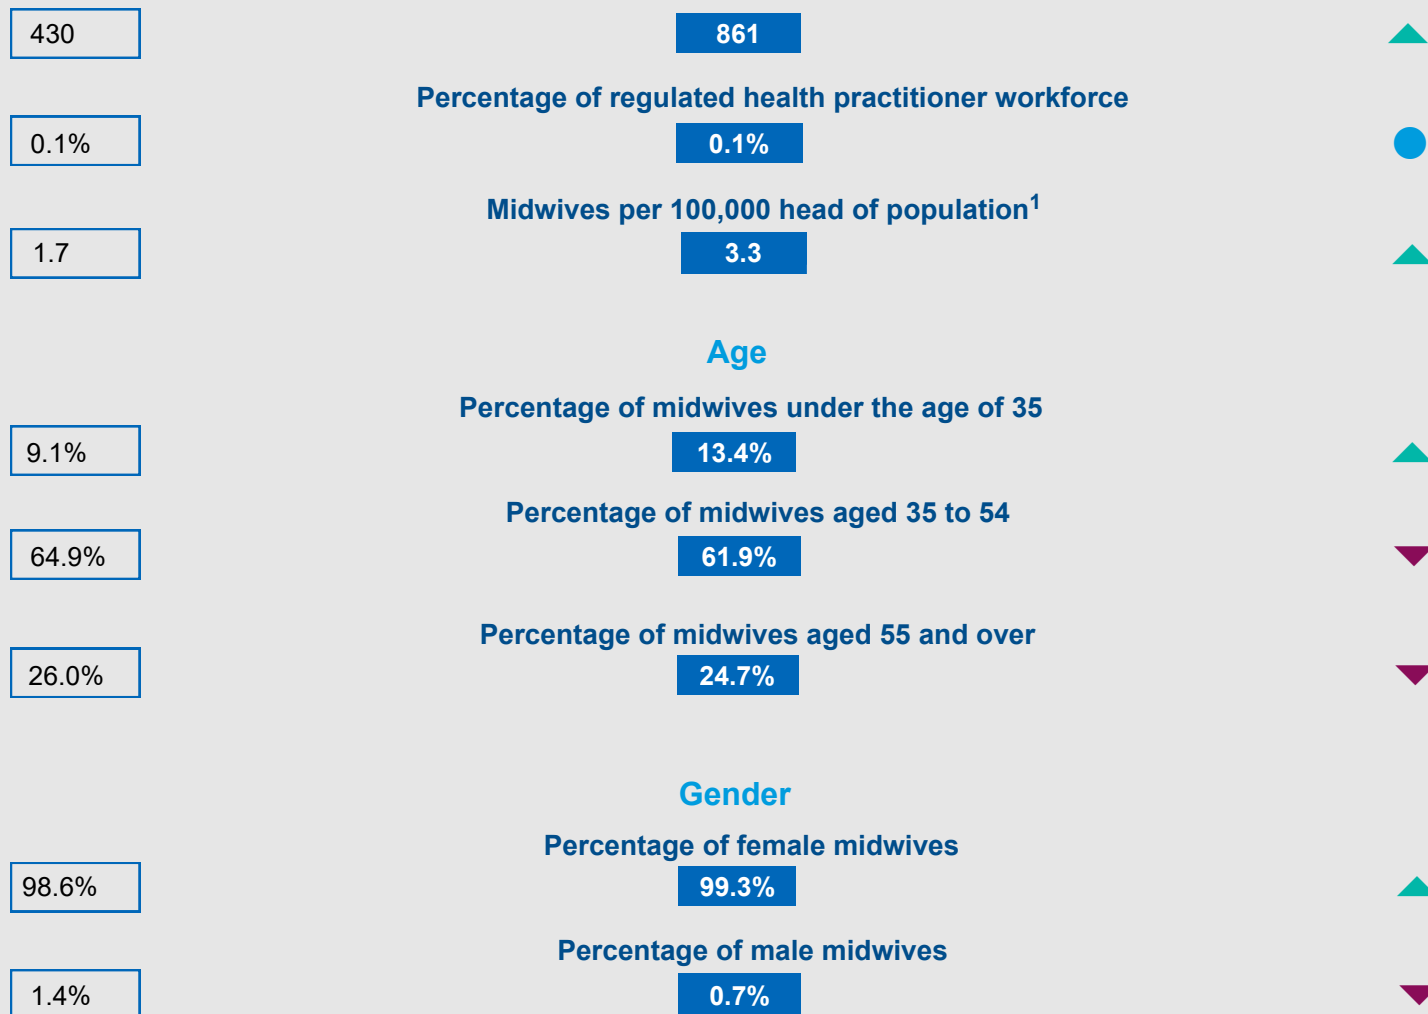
430

861

Percentage of regulated health practitioner workforce

0.1%

0.1%

Midwives per 100,000 head of population$^1$

1.7

3.3

Age

Percentage of midwives under the age of 35

9.1%

13.4%

Percentage of midwives aged 35 to 54

64.9%

61.9%

Percentage of midwives aged 55 and over

26.0%

24.7%

Gender

Percentage of female midwives

98.6%

99.3%

Percentage of male midwives

1.4%

0.7%